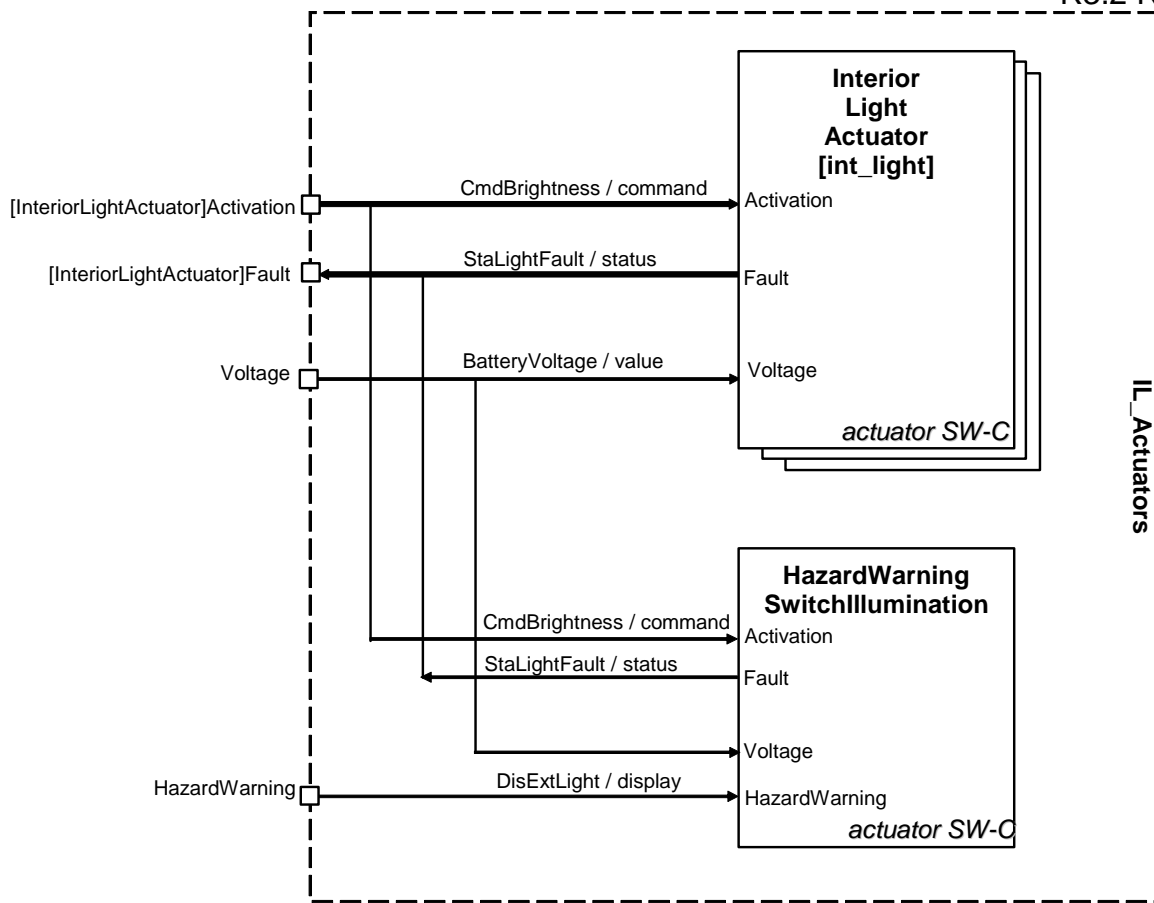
R3.2 R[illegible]

Interior Light Actuator [int_light]

[InteriorLightActuator]Activation

CmdBrightness / command

Activation

[InteriorLightActuator]Fault

StaLightFault / status

Fault

Voltage

BatteryVoltage / value

Voltage

actuator SW-C

IL_Actuators

HazardWarning SwitchIllumination

CmdBrightness / command

Activation

StaLightFault / status

Fault

Voltage

HazardWarning

DisExtLight / display

HazardWarning

actuator SW-C